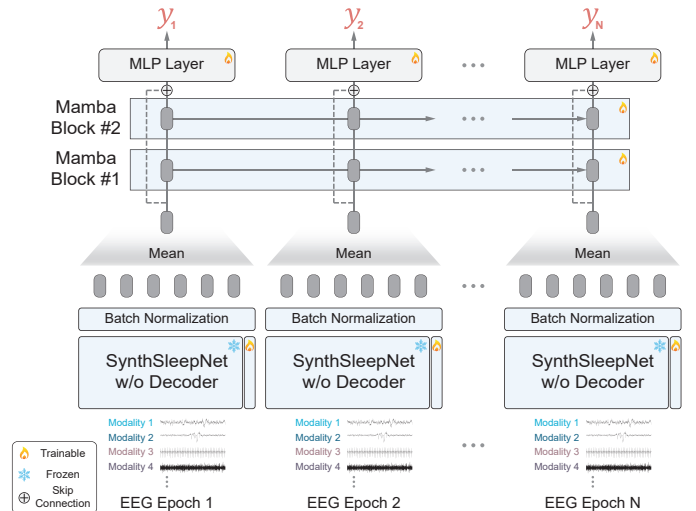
$y_1$ $y_2$ $y_N$

MLP Layer MLP Layer ... MLP Layer

Mamba Block #2

Mamba Block #1

Mean Mean Mean

Batch Normalization Batch Normalization Batch Normalization

SynthSleepNet w/o Decoder

SynthSleepNet w/o Decoder

SynthSleepNet w/o Decoder

Modality 1
Modality 2
Modality 3
Modality 4

Modality 1
Modality 2
Modality 3
Modality 4

Modality 1
Modality 2
Modality 3
Modality 4

Trainable
Frozen
Skip Connection

EEG Epoch 1 EEG Epoch 2 EEG Epoch N